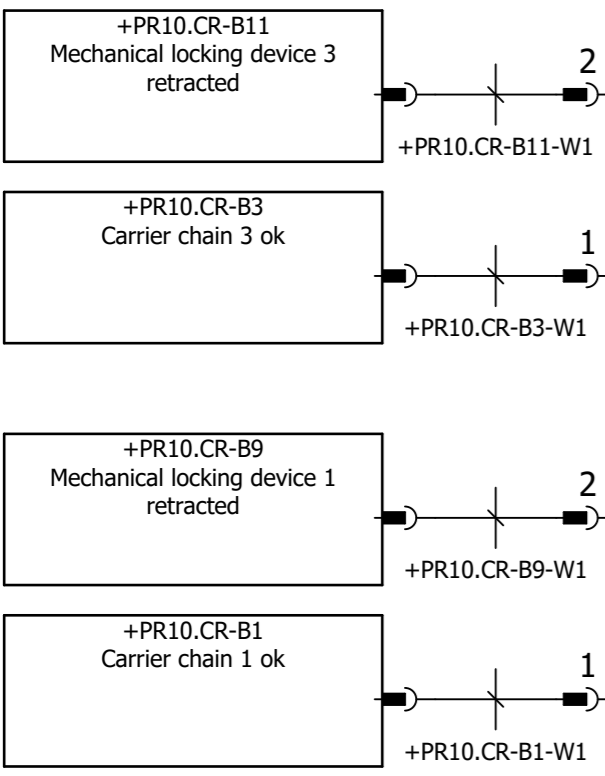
+PR10.CR-B11
Mechanical locking device 3
retracted

2

+PR10.CR-B11-W1

+PR10.CR-B3
Carrier chain 3 ok

1

+PR10.CR-B3-W1

+PR10.CR-B9
Mechanical locking device 1
retracted

2

+PR10.CR-B9-W1

+PR10.CR-B1
Carrier chain 1 ok

1

+PR10.CR-B1-W1